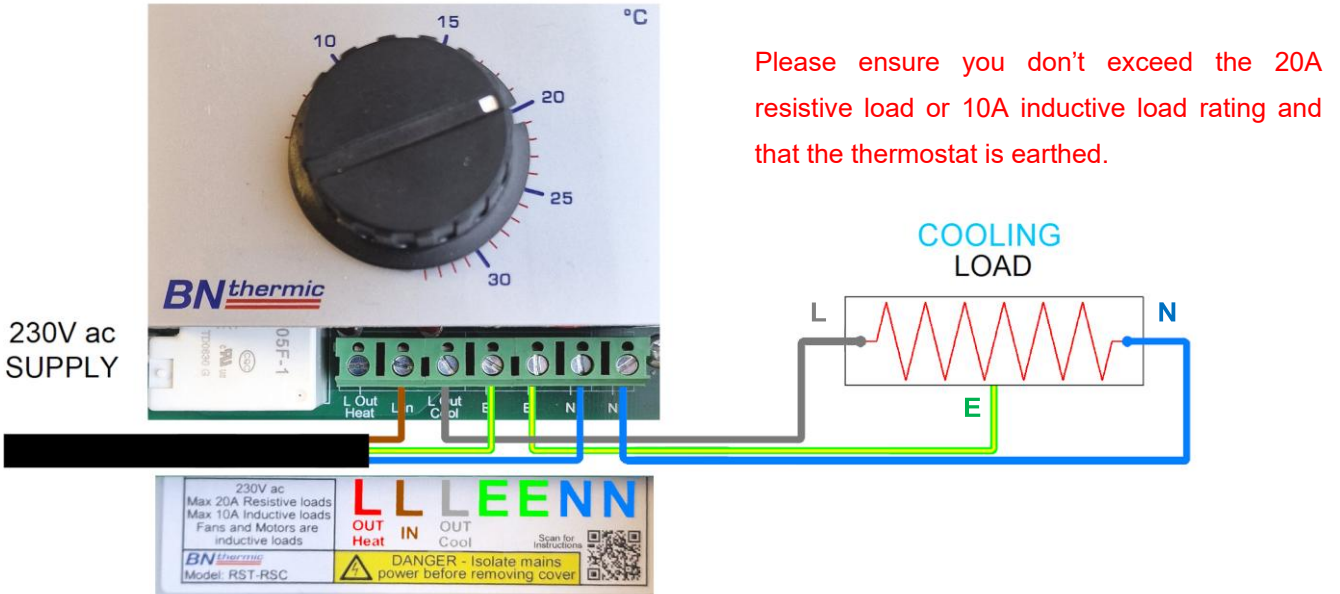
10
15
°C
20
25
30
BN thermic

Please ensure you don't exceed the 20A resistive load or 10A inductive load rating and that the thermostat is earthed.

COOLING
LOAD
L
N
E

230V ac
SUPPLY

05F-1

L Out Heat
L In
L Out Cool
E
E
N
N

230V ac
Max 20A Resistive loads
Max 10A Inductive loads
Fans and Motors are inductive loads
BN thermic
Model: RST-RSC

L
OUT
Heat
L
IN
L
OUT
Cool
E E N N

Scan for Instructions

DANGER - Isolate mains power before removing cover